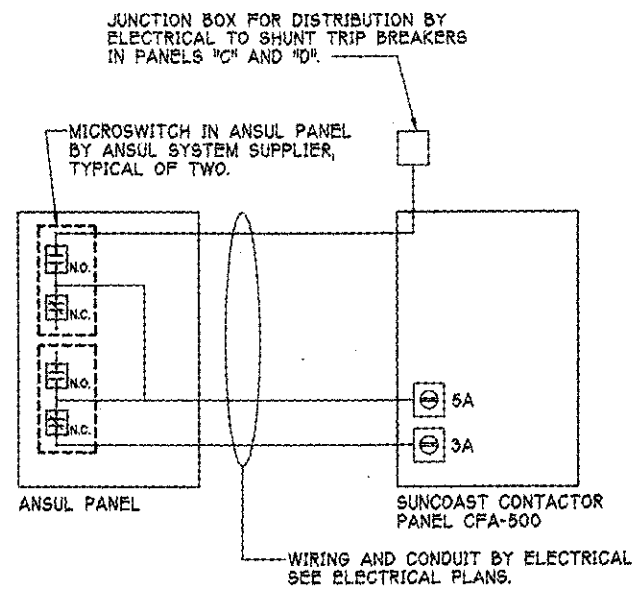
JUNCTION BOX FOR DISTRIBUTION BY ELECTRICAL TO SHUNT TRIP BREAKERS IN PANELS "C" AND "D".

MICROSWITCH IN ANSUL PANEL BY ANSUL SYSTEM SUPPLIER, TYPICAL OF TWO.

N.O.

N.C.

N.O.

N.C.

5A

3A

ANSUL PANEL

SUNCOAST CONTACTOR PANEL CFA-500

WIRING AND CONDUIT BY ELECTRICAL SEE ELECTRICAL PLANS.